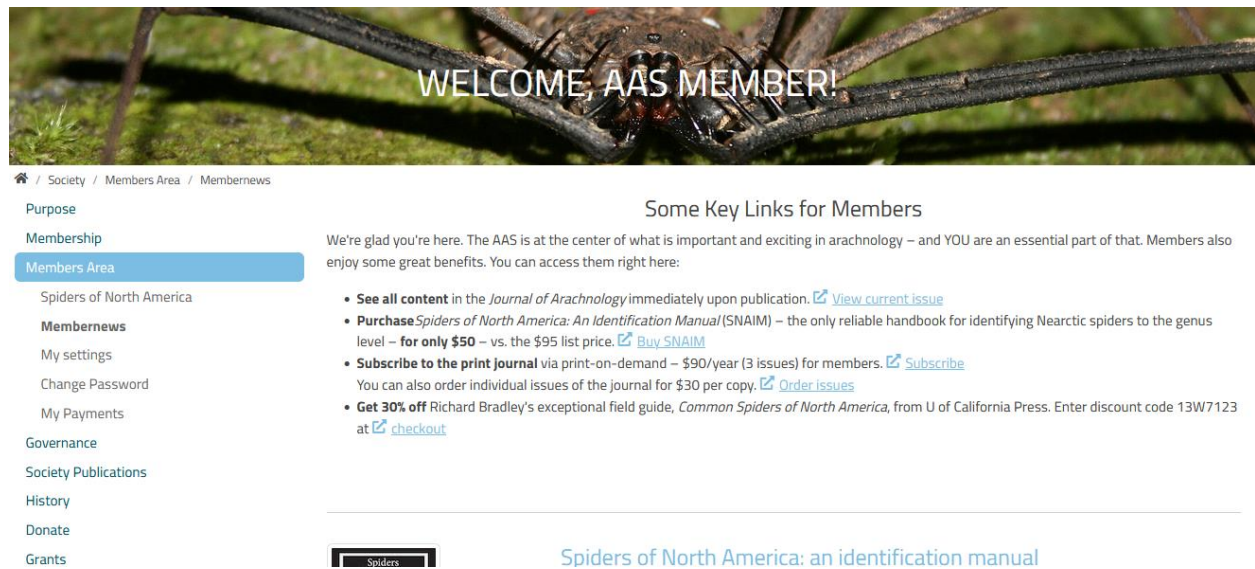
WELCOME, AAS MEMBER!

/ Society / Members Area / Membernews

Purpose
Membership
Members Area
Spiders of North America
Membernews
My settings
Change Password
My Payments
Governance
Society Publications
History
Donate
Grants

Some Key Links for Members

We're glad you're here. The AAS is at the center of what is important and exciting in arachnology – and YOU are an essential part of that. Members also enjoy some great benefits. You can access them right here:

• **See all content** in the *Journal of Arachnology* immediately upon publication. View current issue
• **Purchase** *Spiders of North America: An Identification Manual* (SNAIM) – the only reliable handbook for identifying Nearctic spiders to the genus level – **for only $50** – vs. the $95 list price. Buy SNAIM
• **Subscribe to the print journal** via print-on-demand – $90/year (3 issues) for members. Subscribe
You can also order individual issues of the journal for $30 per copy. Order issues
• **Get 30% off** Richard Bradley's exceptional field guide, *Common Spiders of North America*, from U of California Press. Enter discount code 13W7123 at checkout

Spiders

Spiders of North America: an identification manual